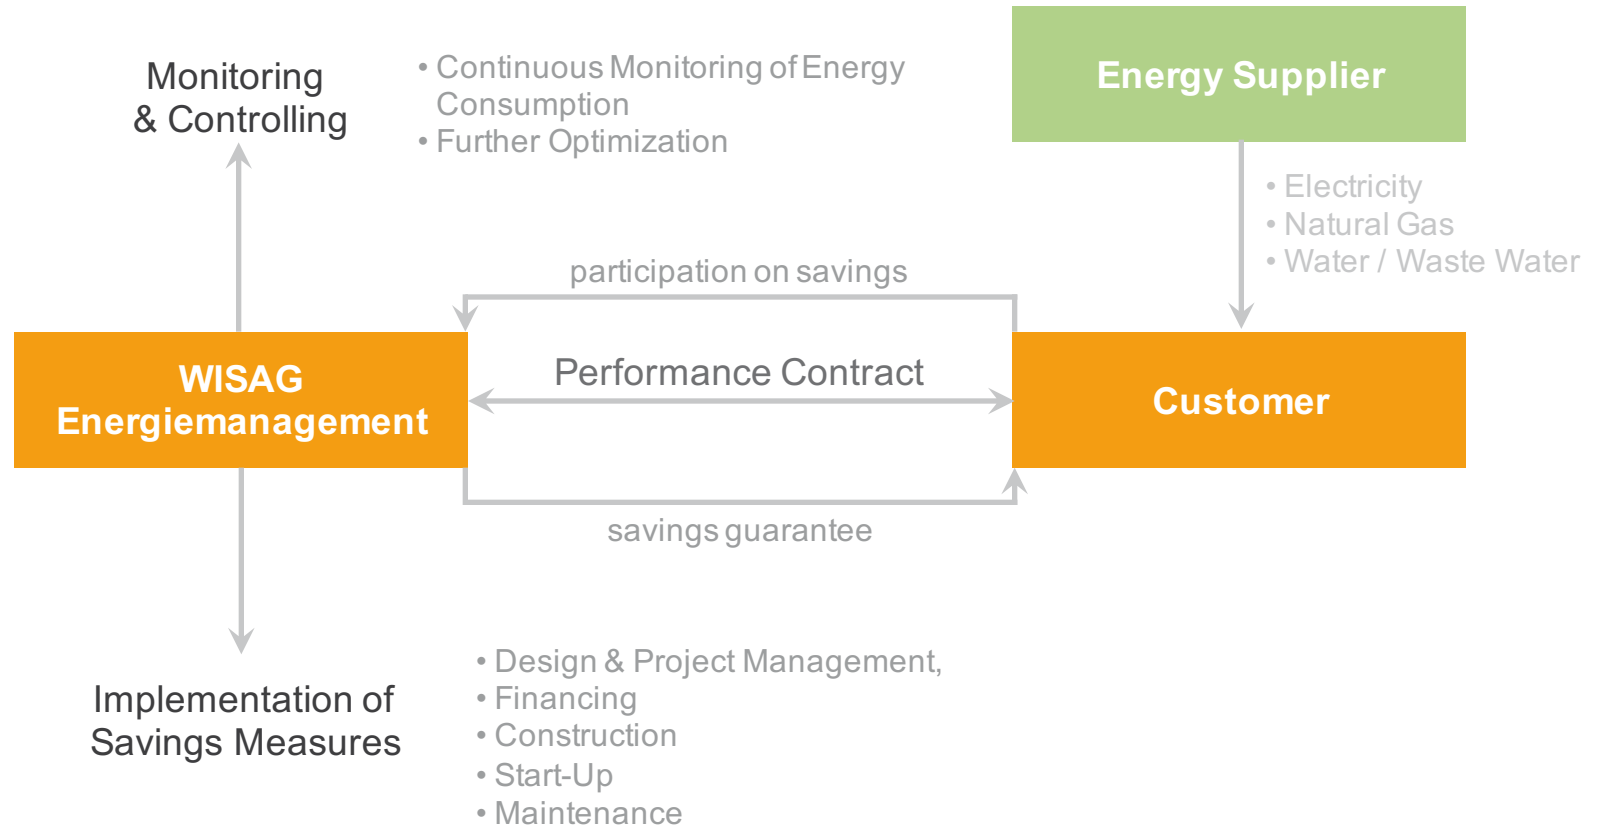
Monitoring & Controlling

• Continuous Monitoring of Energy Consumption
• Further Optimization

Energy Supplier

• Electricity
• Natural Gas
• Water / Waste Water

participation on savings

WISAG Energiemanagement

Performance Contract

Customer

savings guarantee

Implementation of Savings Measures

• Design & Project Management,
• Financing
• Construction
• Start-Up
• Maintenance